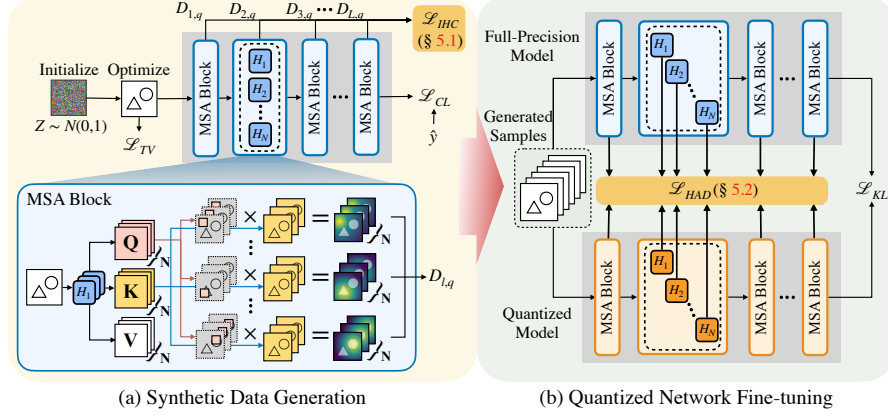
$D_{1,q}$ $D_{2,q}$ $D_{3,q}$ $\cdots$ $D_{L,q}$

$\mathcal{L}_{IHC}$ (§ 5.1)

Initialize Optimize

$Z \sim N(0,1)$

$\mathcal{L}_{TV}$

MSA Block

$H_1$ $H_2$ $H_N$

MSA Block

$\cdots$

MSA Block

$\mathcal{L}_{CL}$

$\hat{y}$

MSA Block

Q K V

$H_1$

N N N

$\times$ $=$ N

$\times$ $=$ N

$\times$ $=$ N

$D_{l,q}$

(a) Synthetic Data Generation

Full-Precision Model

MSA Block

$H_1$ $H_2$ $H_N$

MSA Block

$\cdots$

MSA Block

Generated Samples

$\mathcal{L}_{HAD}$ (§ 5.2)

$\mathcal{L}_{KL}$

Quantized Model

MSA Block

$H_1$ $H_2$ $H_N$

MSA Block

$\cdots$

MSA Block

(b) Quantized Network Fine-tuning